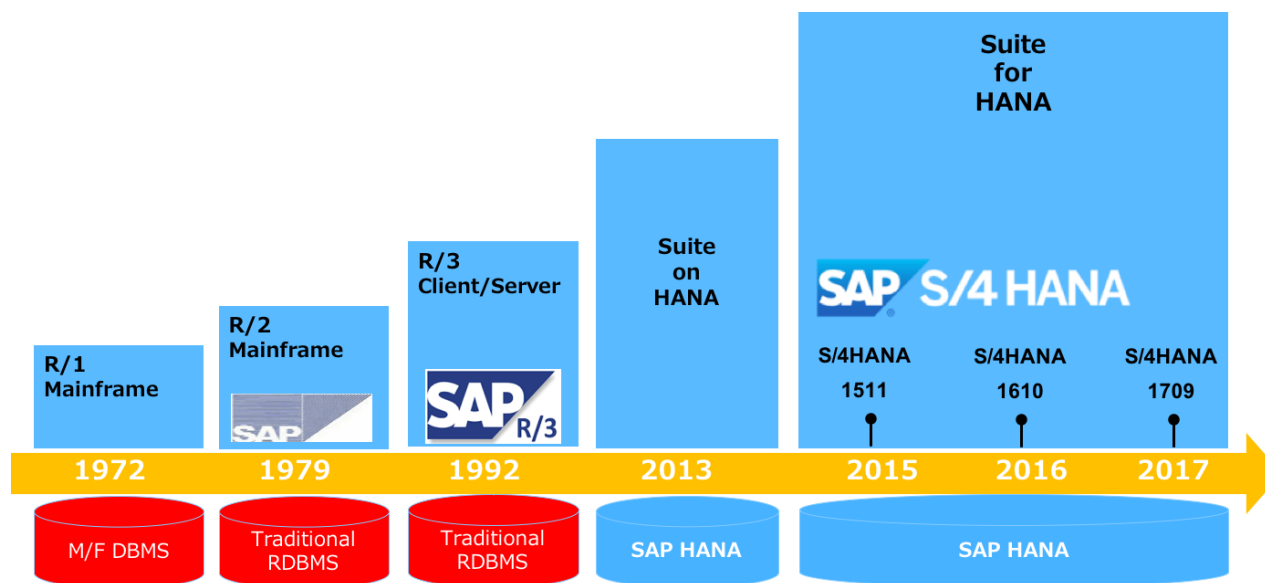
R/1
Mainframe

R/2
Mainframe

SAP

R/3
Client/Server

SAP R/3

Suite
on
HANA

Suite
for
HANA

SAP S/4HANA

S/4HANA
1511

S/4HANA
1610

S/4HANA
1709

1972
1979
1992
2013
2015
2016
2017

M/F DBMS

Traditional
RDBMS

Traditional
RDBMS

SAP HANA

SAP HANA